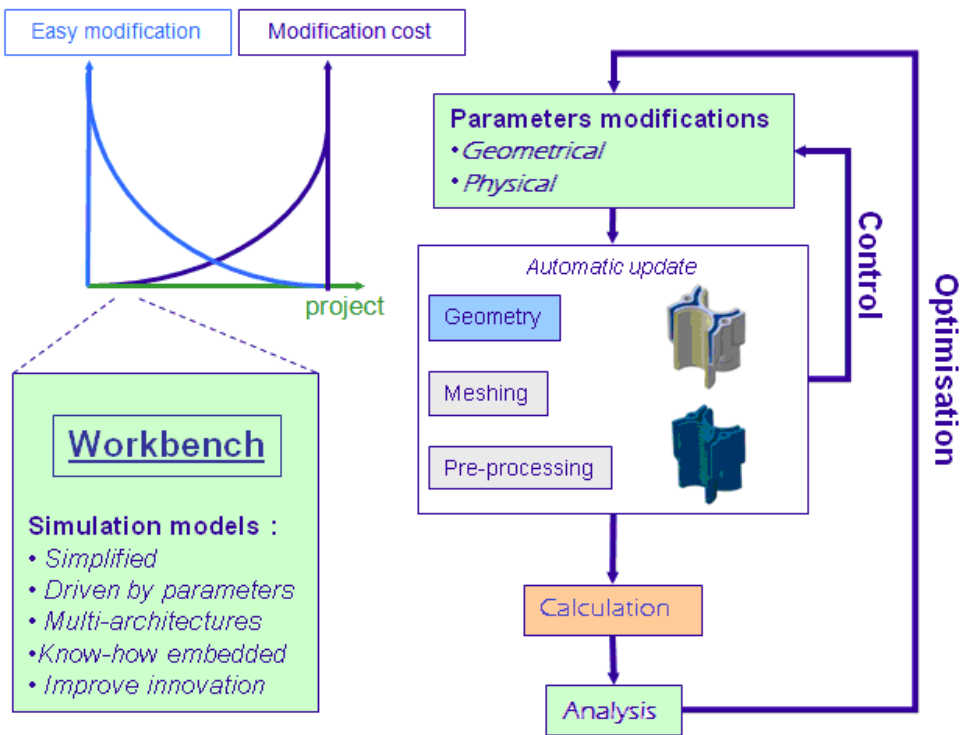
Easy modification

Modification cost

project

Workbench

Simulation models :
• Simplified
• Driven by parameters
• Multi-architectures
•Know-how embedded
• Improve innovation

Parameters modifications
•Geometrical
•Physical

Automatic update

Geometry

Meshing

Pre-processing

Control

Optimisation

Calculation

Analysis